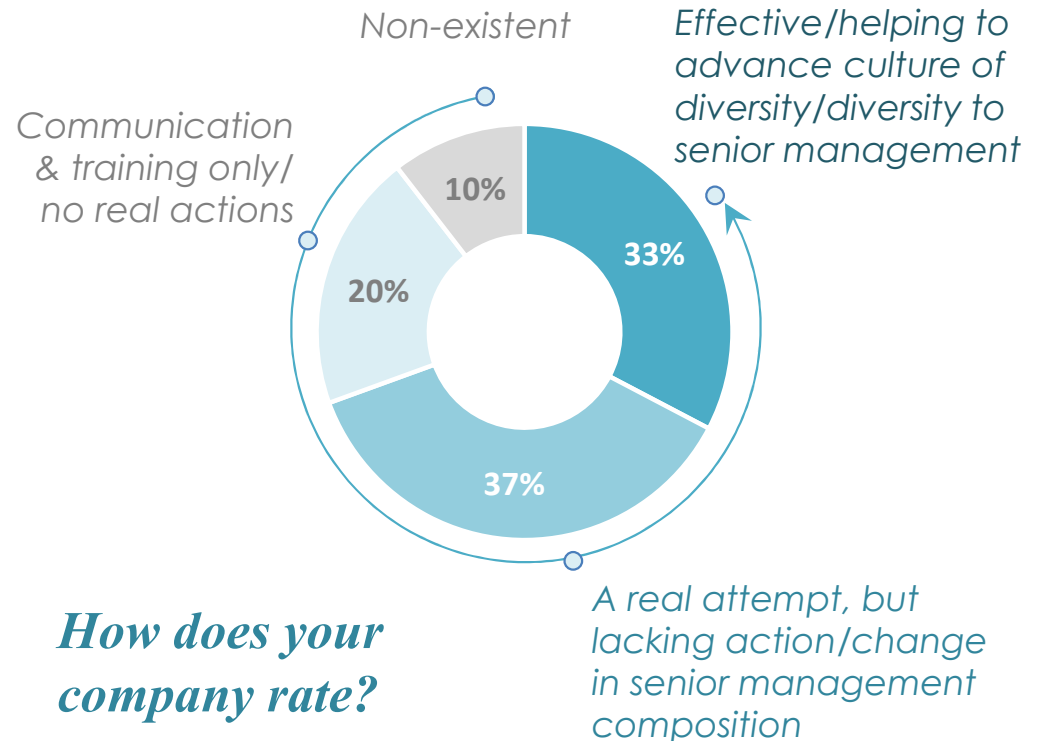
Non-existent

Effective/helping to advance culture of diversity/diversity to senior management

Communication & training only/ no real actions

10%

33%

20%

37%

A real attempt, but lacking action/change in senior management composition

How does your company rate?